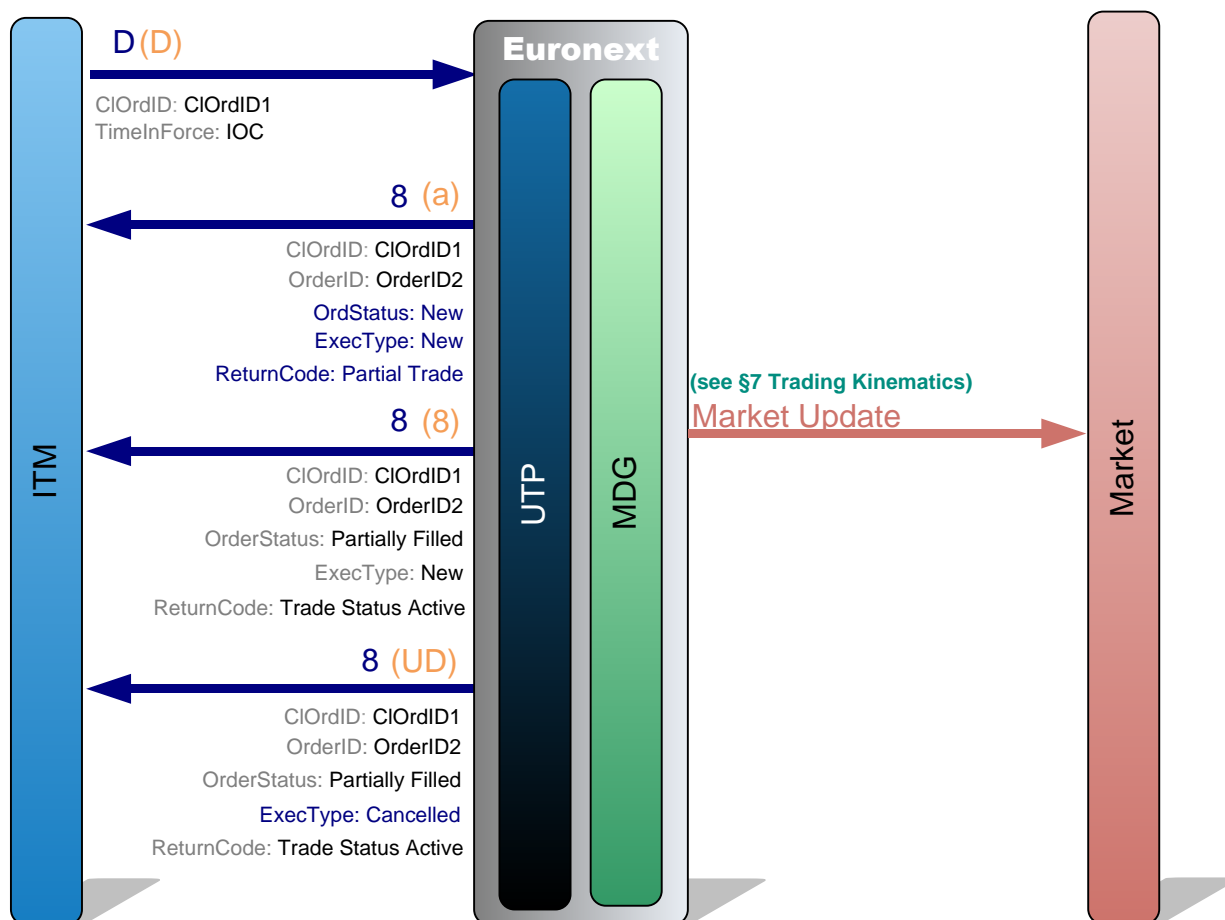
ITM

D (D)

ClOrdID: ClOrdID1
TimeInForce: IOC

Euronext

UTP

MDG

Market

8 (a)

ClOrdID: ClOrdID1
OrderID: OrderID2
OrdStatus: New
ExecType: New
ReturnCode: Partial Trade

(see §7 Trading Kinematics)
Market Update

8 (8)

ClOrdID: ClOrdID1
OrderID: OrderID2
OrderStatus: Partially Filled
ExecType: New
ReturnCode: Trade Status Active

8 (UD)

ClOrdID: ClOrdID1
OrderID: OrderID2
OrderStatus: Partially Filled
ExecType: Cancelled
ReturnCode: Trade Status Active